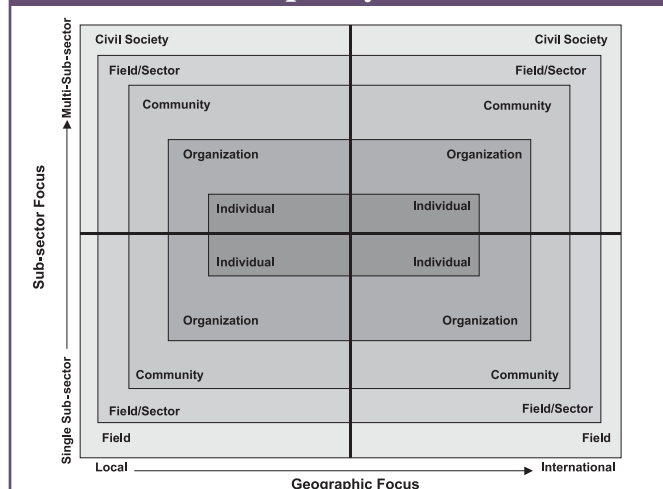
Multi-Sub-sector

Sub-sector Focus

Single Sub-sector

Civil Society

Civil Society

Field/Sector

Field/Sector

Community

Community

Organization

Organization

Individual

Individual

Individual

Individual

Organization

Organization

Community

Community

Field/Sector

Field/Sector

Field

Field

Local

International

Geographic Focus